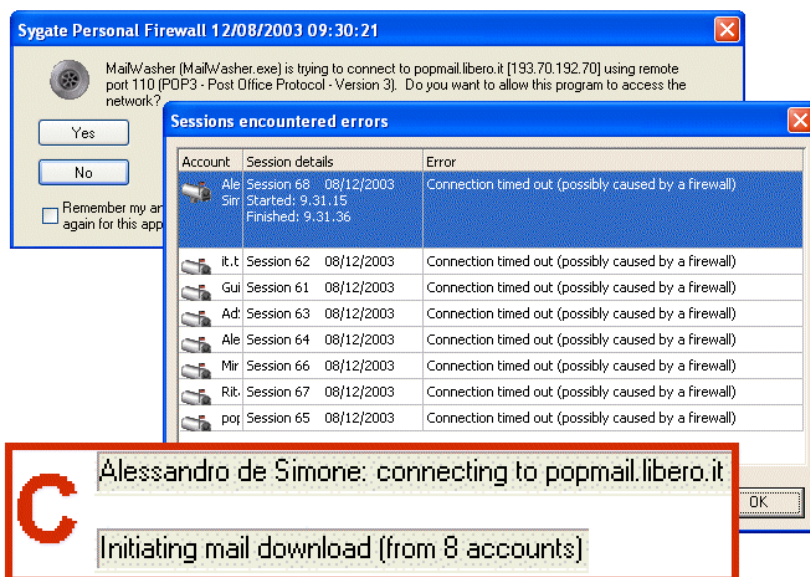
Sygate Personal Firewall 12/08/2003 09:30:21

MailWasher (MailWasher.exe) is trying to connect to popmail.libero.it [193.70.192.70] using remote port 110 (POP3 - Post Office Protocol - Version 3). Do you want to allow this program to access the network?

Yes

No

Remember my an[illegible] again for this app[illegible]

Sessions encountered errors

| Account | Session details | Error |
|---|---|---|
| Ale Sim | Session 68 08/12/2003 Started: 9.31.15 Finished: 9.31.36 | Connection timed out (possibly caused by a firewall) |
| it.t | Session 62 08/12/2003 | Connection timed out (possibly caused by a firewall) |
| Gui | Session 61 08/12/2003 | Connection timed out (possibly caused by a firewall) |
| Ad: | Session 63 08/12/2003 | Connection timed out (possibly caused by a firewall) |
| Ale | Session 64 08/12/2003 | Connection timed out (possibly caused by a firewall) |
| Mir | Session 66 08/12/2003 | Connection timed out (possibly caused by a firewall) |
| Rit: | Session 67 08/12/2003 | Connection timed out (possibly caused by a firewall) |
| po| | Session 65 08/12/2003 | Connection timed out (possibly caused by a firewall) |

OK

C

Alessandro de Simone: connecting to popmail.libero.it

Initiating mail download (from 8 accounts)